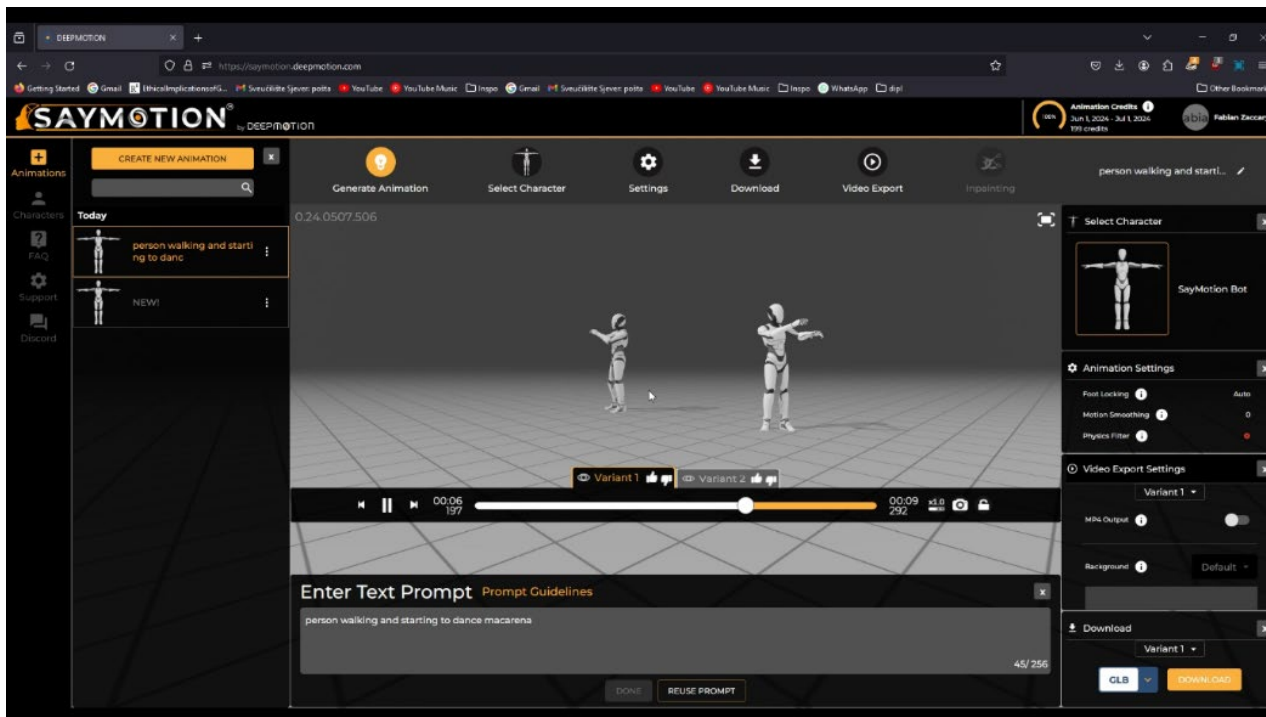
DEEPMOTION

https://saymotion.deepmotion.com

Getting Started Gmail EthicalImplicationsofG... Sveučilište Sjever: pošta YouTube YouTube Music Inspo Gmail Sveučilište Sjever: pošta YouTube YouTube Music Inspo WhatsApp dipl Other Bookmarks

SAYMOTION by DEEPMOTION

Animation Credits
Jun 1, 2024 - Jul 1, 2024
199 credits

Fabian Zaccar

Animations
Characters
FAQ
Support
Discord

CREATE NEW ANIMATION

Today

person walking and starting to danc

NEW!

Generate Animation
Select Character
Settings
Download
Video Export
Inpainting

person walking and starti...

0.24.0507.506

Variant 1
Variant 2

00:06
197

00:09
292

x1.0

Select Character

SayMotion Bot

Animation Settings

Foot Locking Auto
Motion Smoothing 0
Physics Filter

Video Export Settings

Variant 1

MP4 Output

Background Default

Download

Variant 1

GLB

DOWNLOAD

Enter Text Prompt Prompt Guidelines

person walking and starting to dance macarena

45/ 256

DONE
REUSE PROMPT